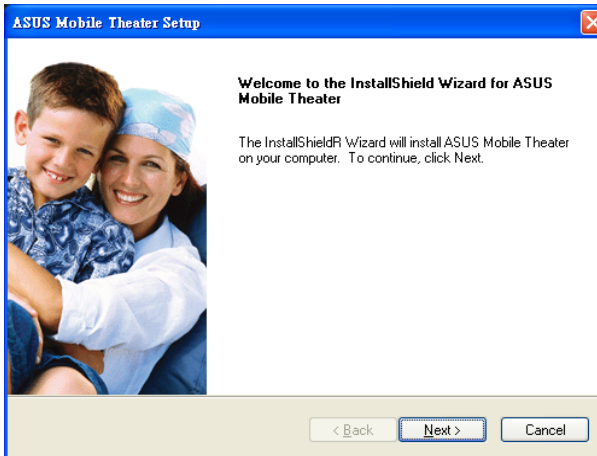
ASUS Mobile Theater Setup

Welcome to the InstallShield Wizard for ASUS Mobile Theater

The InstallShieldR Wizard will install ASUS Mobile Theater on your computer. To continue, click Next.

< Back

Next >

Cancel